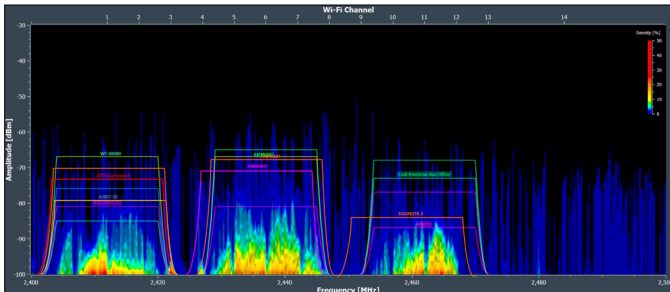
Wi-Fi Channel

1 2 3 4 5 6 7 8 9 10 11 12 13 14

Density [%]

50
40
30
20
10
0

Amplitude [dBm]

-30
-40
-50
-60
-70
-80
-90
-100

WI-00000
ATT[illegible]
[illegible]
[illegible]

AMN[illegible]
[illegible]
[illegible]

Lost Everyone Box Office
SOUNDS-2
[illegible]

2,400 2,420 2,440 2,460 2,480 2,500

Frequency [MHz]